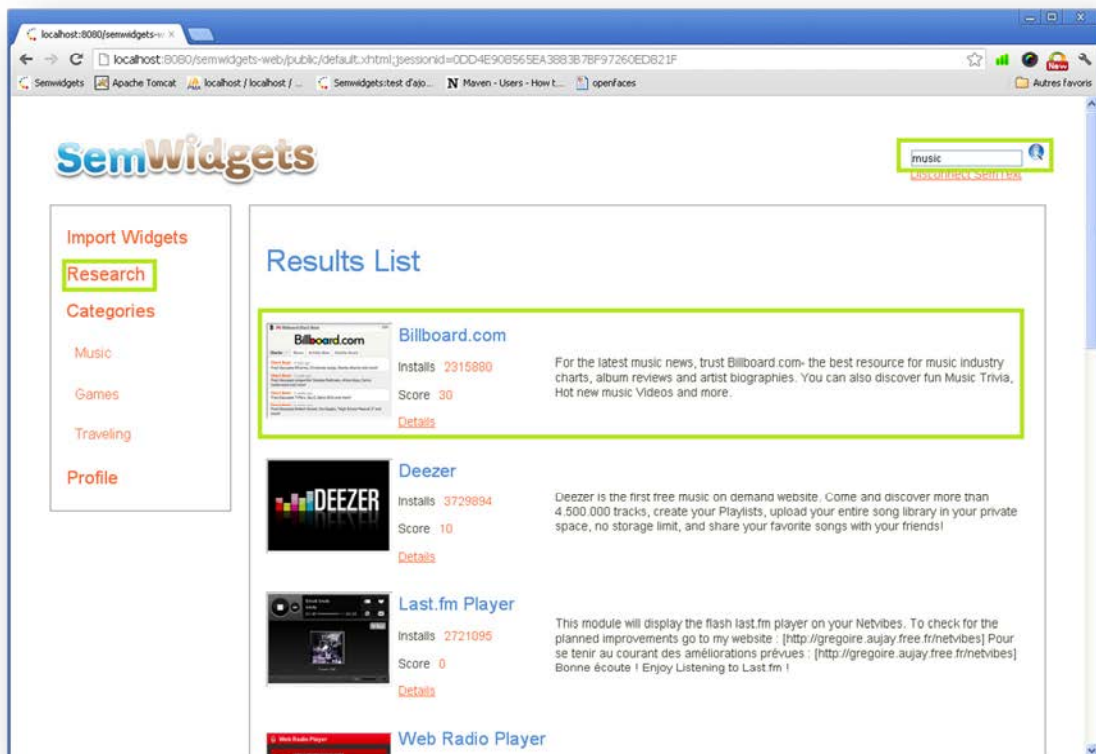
localhost:8080/semwidgets-w ×

localhost:8080/semwidgets-web/public/default.xhtml;jsessionid=0DD4E908565EA3883B7BF97260ED821F

Semwidgets | Apache Tomcat | localhost / localhost / ... | Semwidgets:test d'ajo... | N Maven - Users - How t... | openfaces | Autres favoris

SemWidgets

music

Disconnect SemTag

Import Widgets

Research

Categories

Music

Games

Traveling

Profile

Results List

Billboard.com

Installs 2315880

Score 30

Details

For the latest music news, trust Billboard.com- the best resource for music industry charts, album reviews and artist biographies. You can also discover fun Music Trivia, Hot new music Videos and more.

Deezer

Installs 3729894

Score 10

Details

Deezer is the first free music on demand website. Come and discover more than 4.500.000 tracks, create your Playlists, upload your entire song library in your private space, no storage limit, and share your favorite songs with your friends!

Last.fm Player

Installs 2721095

Score 0

Details

This module will display the flash last.fm player on your Netvibes. To check for the planned improvements go to my website : [http://gregoire.aujay.free.fr/netvibes] Pour se tenir au courant des améliorations prévues : [http://gregoire.aujay.free.fr/netvibes] Bonne écoute ! Enjoy Listening to Last.fm !

Web Radio Player